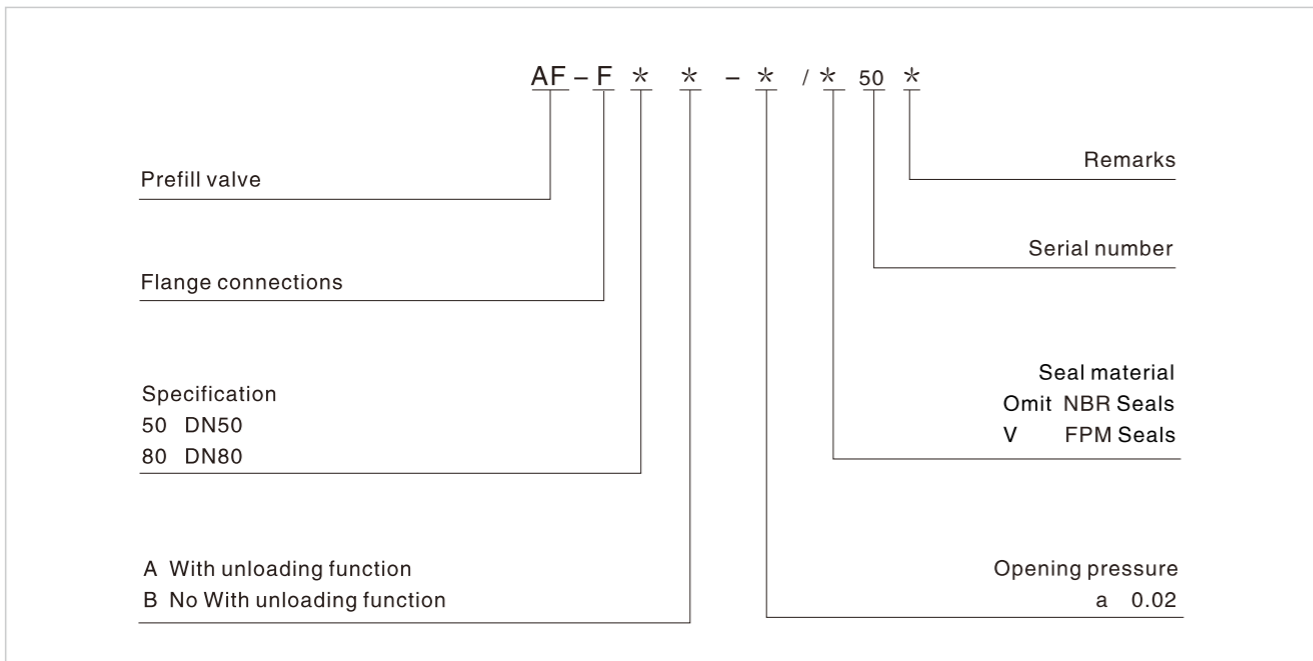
AF – F * * – * / * 50 *

Remarks

Prefill valve

Serial number

Flange connections

Seal material
Omit NBR Seals
V FPM Seals

Specification
50 DN50
80 DN80

A With unloading function
B No With unloading function

Opening pressure
a 0.02